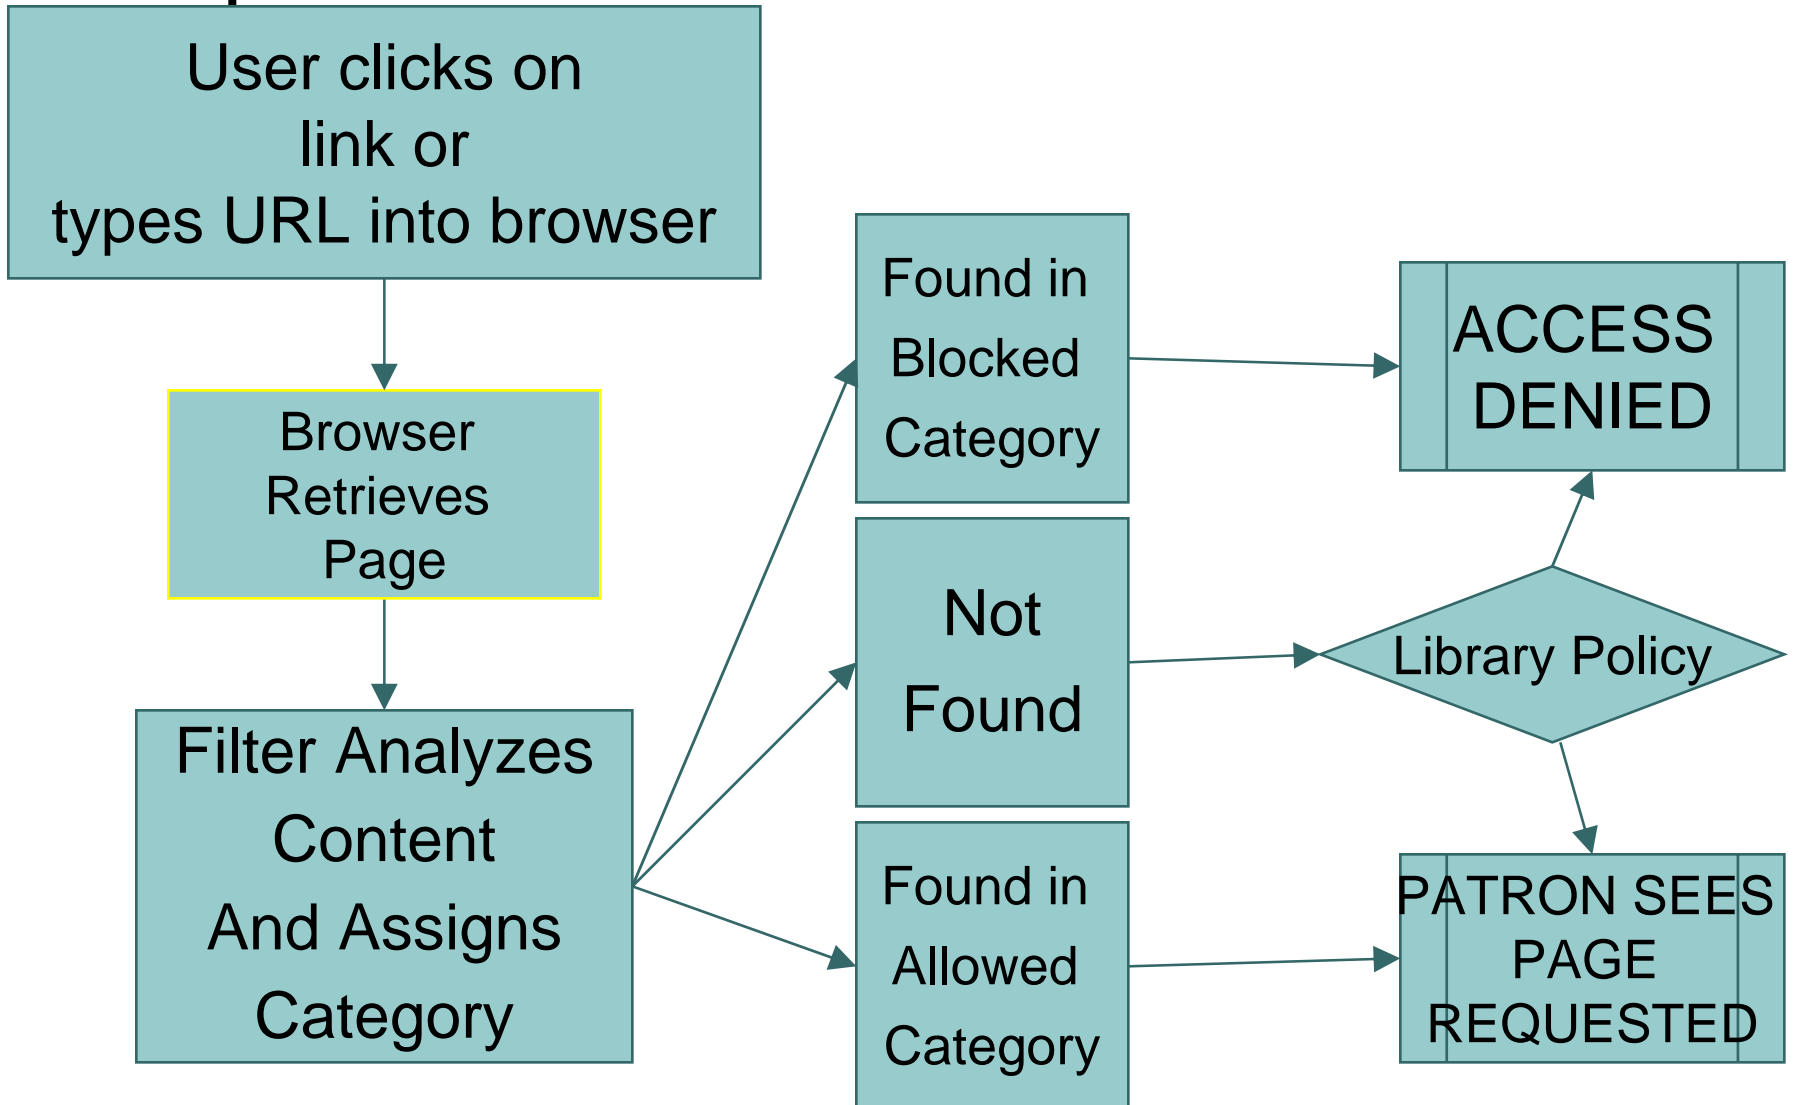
User clicks on link or types URL into browser

Browser Retrieves Page

Filter Analyzes Content And Assigns Category

Found in Blocked Category

Not Found

Found in Allowed Category

ACCESS DENIED

Library Policy

PATRON SEES PAGE REQUESTED